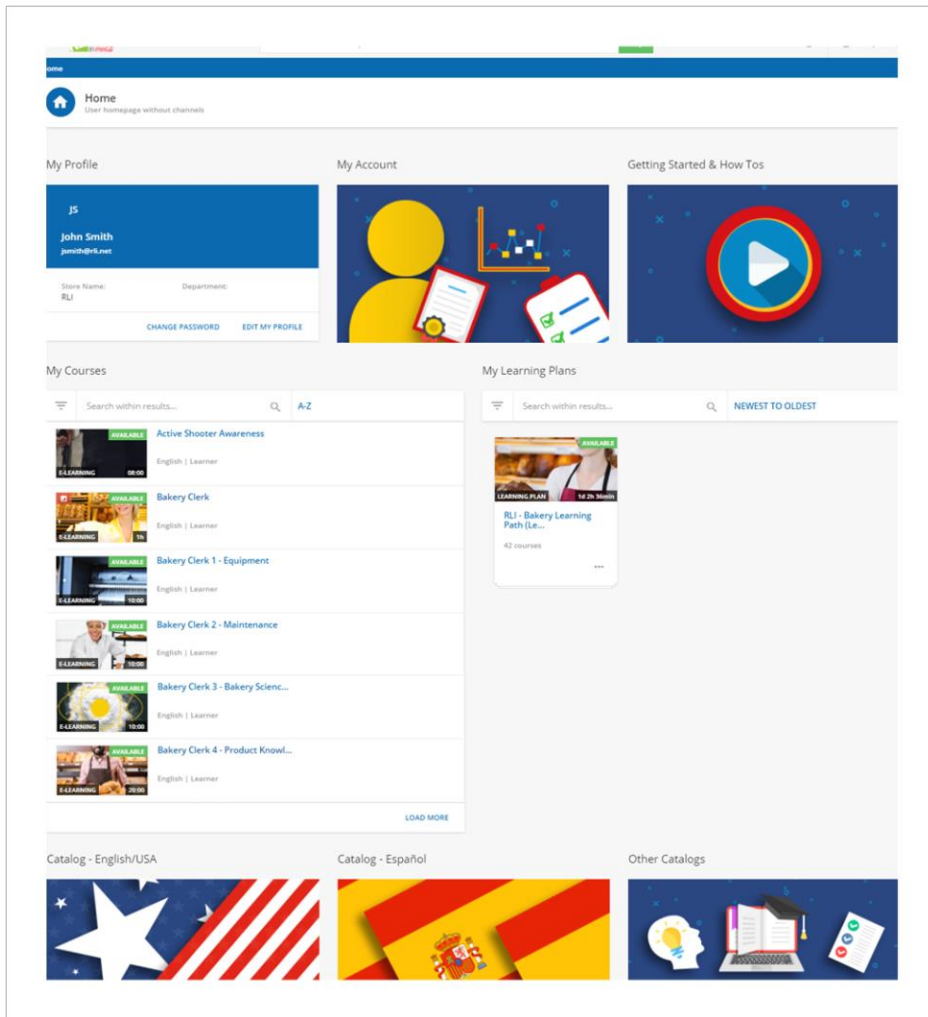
ome

Home
User homepage without channels

My Profile

My Account

Getting Started & How Tos

JS

John Smith
jsmith@rli.net

Store Name:
RLI

Department:

CHANGE PASSWORD

EDIT MY PROFILE

My Courses

Search within results...

A-Z

AVAILABLE
E-LEARNING 08:00
Active Shooter Awareness
English | Learner

AVAILABLE
E-LEARNING 1h
Bakery Clerk
English | Learner

AVAILABLE
E-LEARNING 10:00
Bakery Clerk 1 - Equipment
English | Learner

AVAILABLE
E-LEARNING 10:00
Bakery Clerk 2 - Maintenance
English | Learner

AVAILABLE
E-LEARNING 10:00
Bakery Clerk 3 - Bakery Scienc...
English | Learner

AVAILABLE
E-LEARNING 20:00
Bakery Clerk 4 - Product Knowl...
English | Learner

LOAD MORE

My Learning Plans

Search within results...

NEWEST TO OLDEST

AVAILABLE
LEARNING PLAN 1d 2h 36min
RLI - Bakery Learning Path (Le...
42 courses

...

Catalog - English/USA

Catalog - Español

Other Catalogs